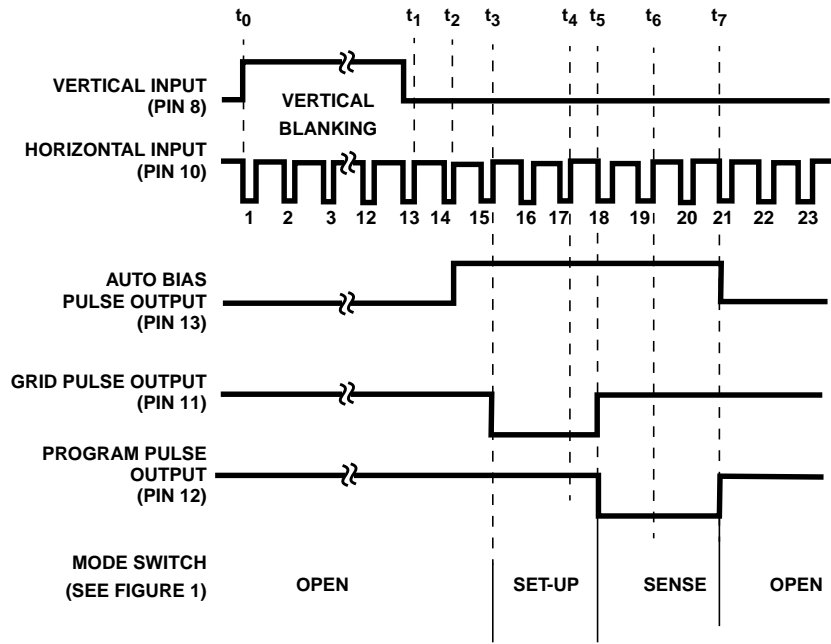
$t_0$ $t_1$ $t_2$ $t_3$ $t_4$ $t_5$ $t_6$ $t_7$

VERTICAL INPUT (PIN 8)

VERTICAL BLANKING

HORIZONTAL INPUT (PIN 10)

1 2 3 12 13 14 15 16 17 18 19 20 21 22 23

AUTO BIAS PULSE OUTPUT (PIN 13)

GRID PULSE OUTPUT (PIN 11)

PROGRAM PULSE OUTPUT (PIN 12)

MODE SWITCH (SEE FIGURE 1)

OPEN

SET-UP

SENSE

OPEN